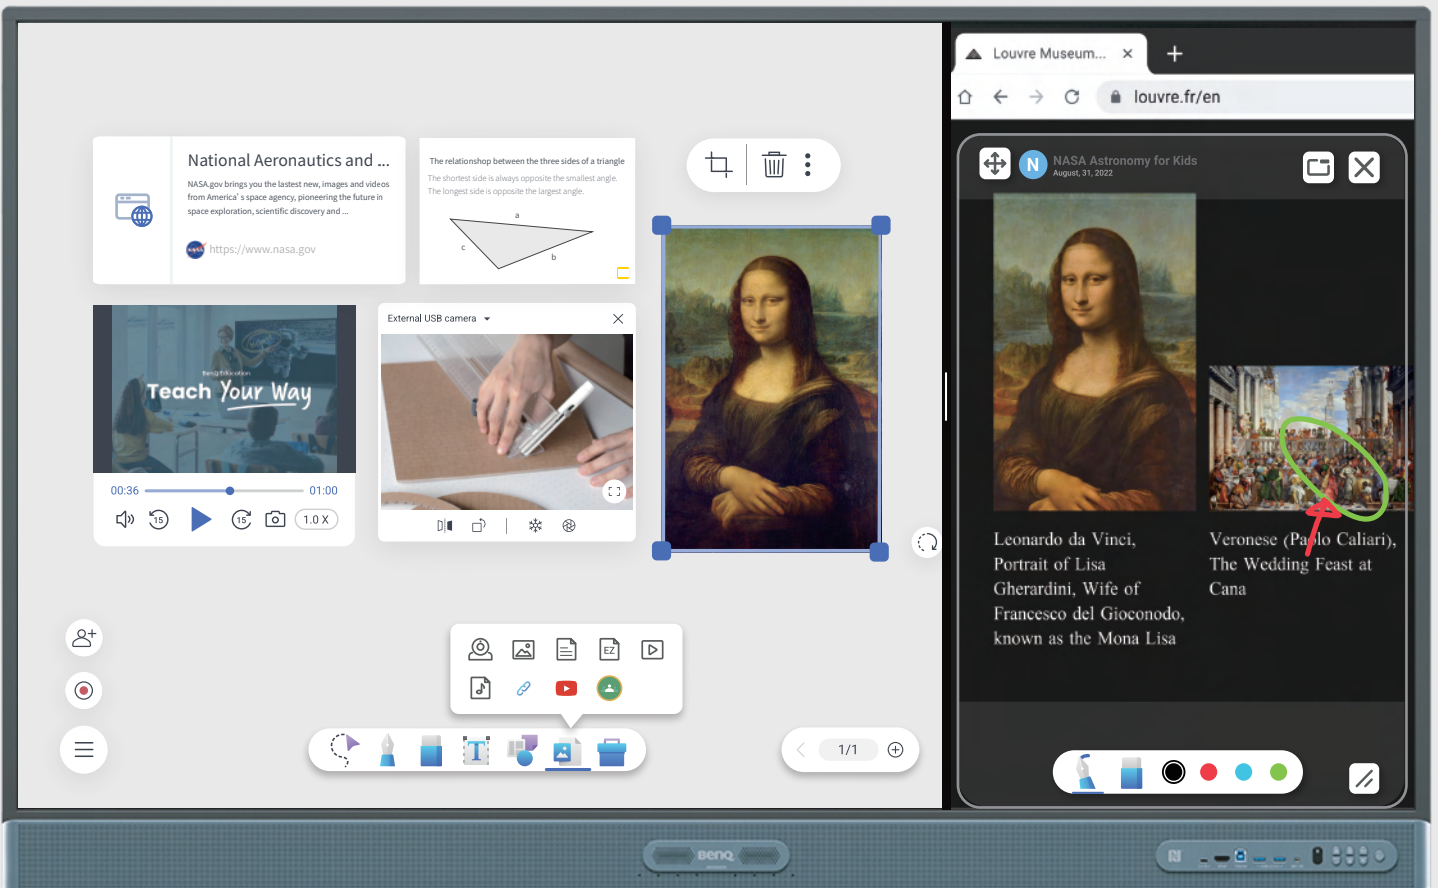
National Aeronautics and ...

NASA.gov brings you the lastest new, images and videos from America's space agency, pioneering the future in space exploration, scientific discovery and ...

https://www.nasa.gov

The relationship between the three sides of a triangle

The shortest side is always opposite the smallest angle. The longest side is opposite the largest angle.

a

c

b

Teach Your Way

00:36

01:00

1.0 X

External USB camera

Louvre Museum...

louvre.fr/en

NASA Astronomy for Kids
August, 31, 2022

Leonardo da Vinci, Portrait of Lisa Gherardini, Wife of Francesco del Giocondo, known as the Mona Lisa

Veronese (Paolo Caliari), The Wedding Feast at Cana

1/1

BenQ